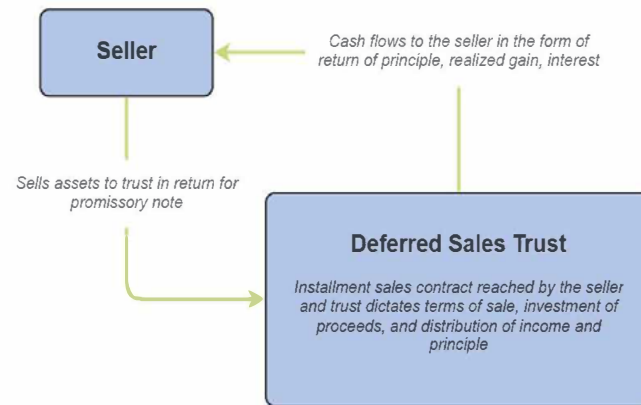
Seller

Cash flows to the seller in the form of return of principle, realized gain, interest

Sells assets to trust in return for promissory note

Deferred Sales Trust

Installment sales contract reached by the seller and trust dictates terms of sale, investment of proceeds, and distribution of income and principle